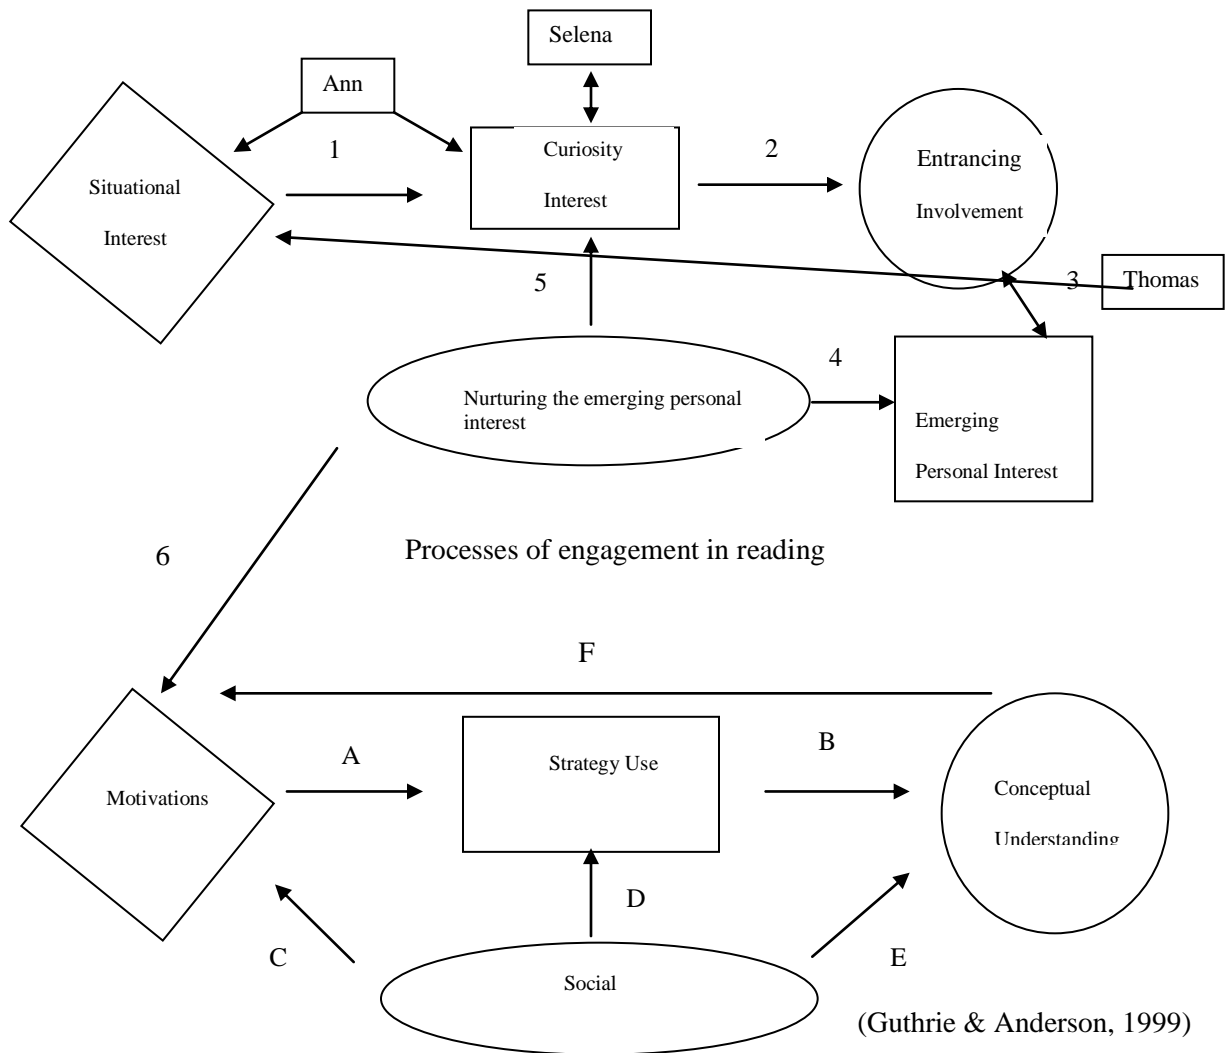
Selena

Ann

1

Situational Interest

Curiosity Interest

2

Entrancing Involvement

5

3

Thomas

4

Nurturing the emerging personal interest

Emerging Personal Interest

6

Processes of engagement in reading

F

Motivations

A

Strategy Use

B

Conceptual Understanding

D

C

Social

E

(Guthrie & Anderson, 1999)